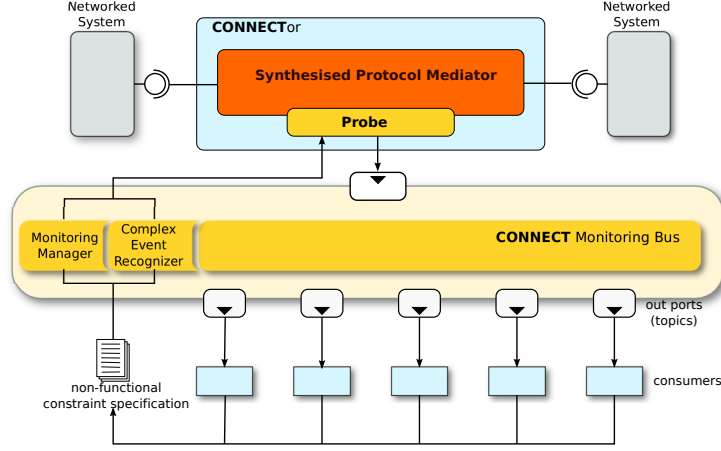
Networked System

CONNECTor

Synthesised Protocol Mediator

Probe

Networked System

Monitoring Manager

Complex Event Recognizer

CONNECT Monitoring Bus

out ports (topics)

non-functional constraint specification

consumers